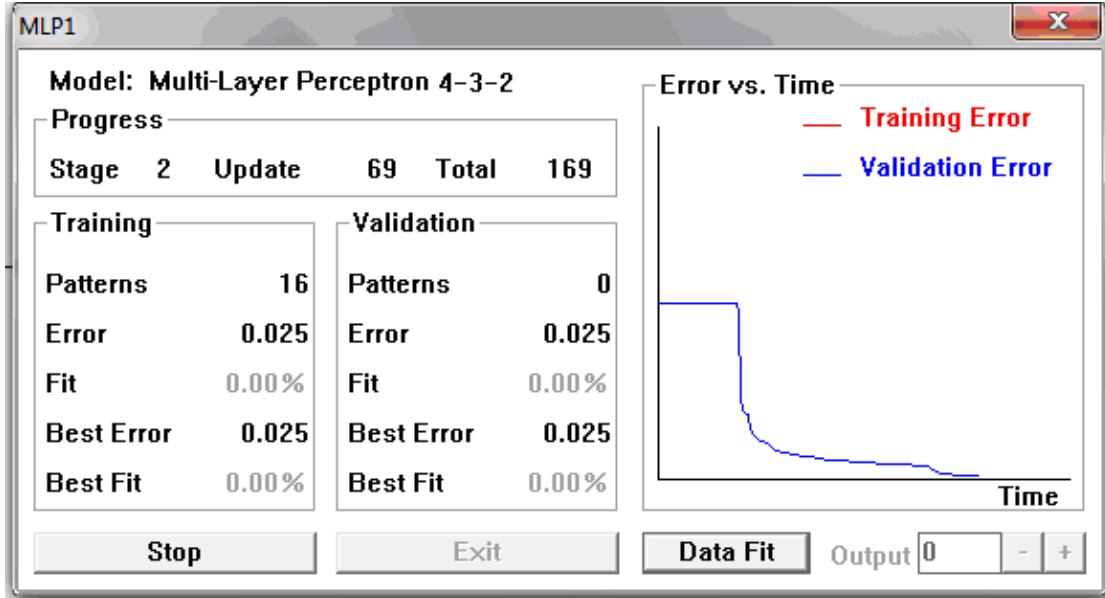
MLP1

Model: Multi-Layer Perceptron 4-3-2

Progress

Stage 2 Update 69 Total 169

Training

| | |
|---|---|
| Patterns | 16 |
| Error | 0.025 |
| Fit | 0.00% |
| Best Error | 0.025 |
| Best Fit | 0.00% |

Validation

| | |
|---|---|
| Patterns | 0 |
| Error | 0.025 |
| Fit | 0.00% |
| Best Error | 0.025 |
| Best Fit | 0.00% |

Error vs. Time

Training Error

Validation Error

Time

Stop

Exit

Data Fit

Output 0

-

+